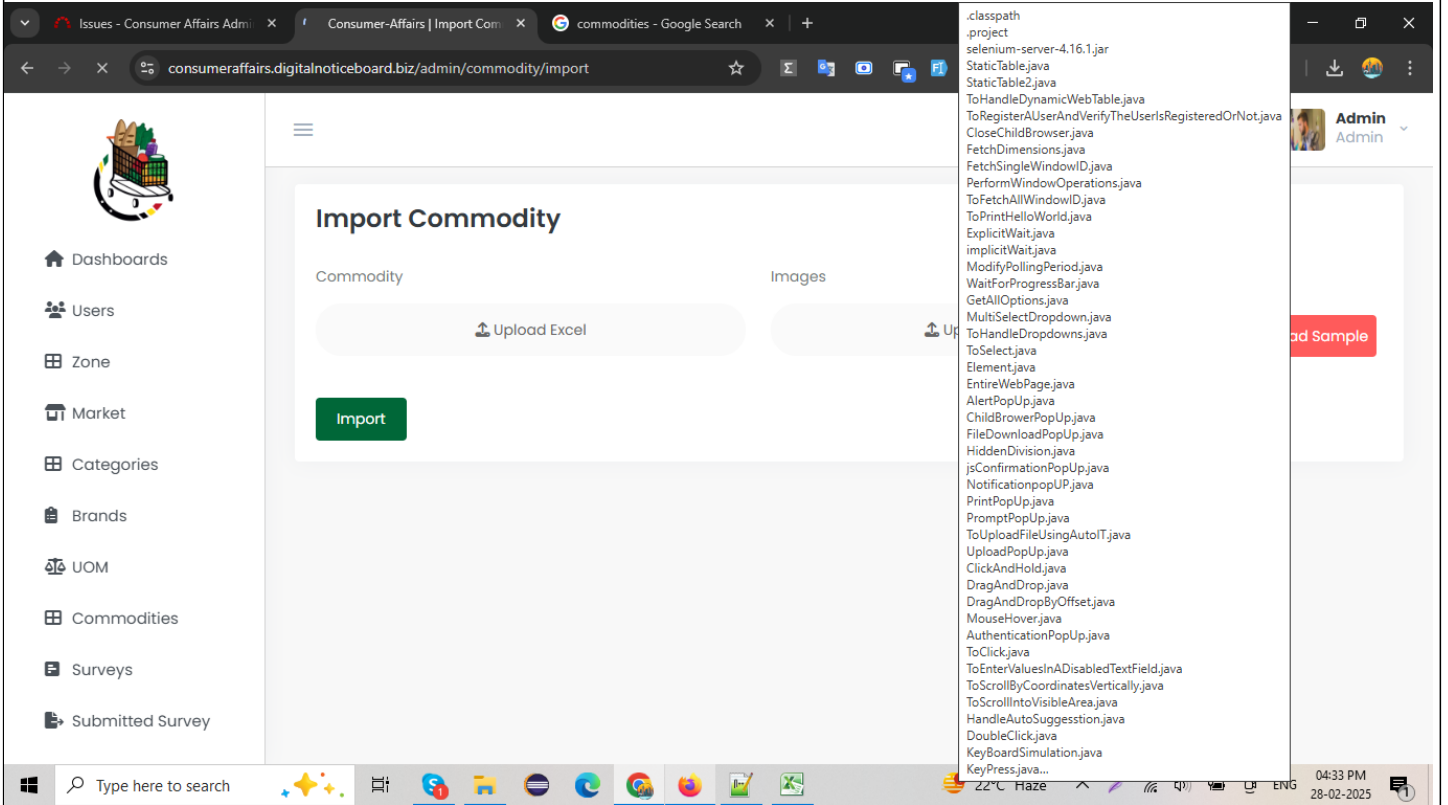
Issues - Consumer Affairs Admi ×
Consumer-Affairs | Import Com ×
commodities - Google Search ×
+

consumeraffairs.digitalnoticeboard.biz/admin/commodity/import

.classpath
.project
selenium-server-4.16.1.jar
StaticTable.java
StaticTable2.java
ToHandleDynamicWebTable.java
ToRegisterAUserAndVerifyTheUserIsRegisteredOrNot.java
CloseChildBrowser.java
FetchDimensions.java
FetchSingleWindowID.java
PerformWindowOperations.java
ToFetchAllWindowID.java
ToPrintHelloWorld.java
ExplicitWait.java
implicitWait.java
ModifyPollingPeriod.java
WaitForProgressBar.java
GetAllOptions.java
MultiSelectDropdown.java
ToHandleDropdowns.java
ToSelect.java
Element.java
EntireWebPage.java
AlertPopUp.java
ChildBrowerPopUp.java
FileDownloadPopUp.java
HiddenDivision.java
jsConfirmationPopUp.java
NotificationpopUP.java
PrintPopUp.java
PromptPopUp.java
ToUploadFileUsingAutoIT.java
UploadPopUp.java
ClickAndHold.java
DragAndDrop.java
DragAndDropByOffset.java
MouseHover.java
AuthenticationPopUp.java
ToClick.java
ToEnterValuesInADisabledTextField.java
ToScrollByCoordinatesVertically.java
ToScrollIntoVisibleArea.java
HandleAutoSuggesstion.java
DoubleClick.java
KeyBoardSimulation.java
KeyPress.java...

Admin
Admin

Dashboards
Users
Zone
Market
Categories
Brands
UOM
Commodities
Surveys
Submitted Survey

Import Commodity
Commodity
Images
Upload Excel
Up
ad Sample
Import

Type here to search
22°C Haze
ENG
04:33 PM
28-02-2025